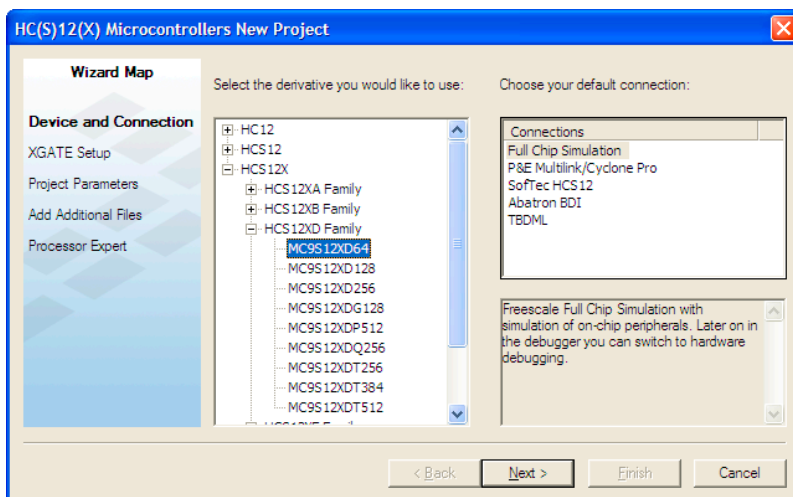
HC(S)12(X) Microcontrollers New Project

Wizard Map

Device and Connection
XGATE Setup
Project Parameters
Add Additional Files
Processor Expert

Select the derivative you would like to use:

HC12
HCS12
HCS12X
HCS12XA Family
HCS12XB Family
HCS12XD Family
MC9S12XD64
MC9S12XD128
MC9S12XD256
MC9S12XDG128
MC9S12XDP512
MC9S12XDQ256
MC9S12XDT256
MC9S12XDT384
MC9S12XDT512
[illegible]

Choose your default connection:

| Connections |
|---|
| Full Chip Simulation |
| P&E Multilink/Cyclone Pro |
| SofTec HCS12 |
| Abatron BDI |
| TBDML |

Freescale Full Chip Simulation with simulation of on-chip peripherals. Later on in the debugger you can switch to hardware debugging.

< Back
Next >
Finish
Cancel